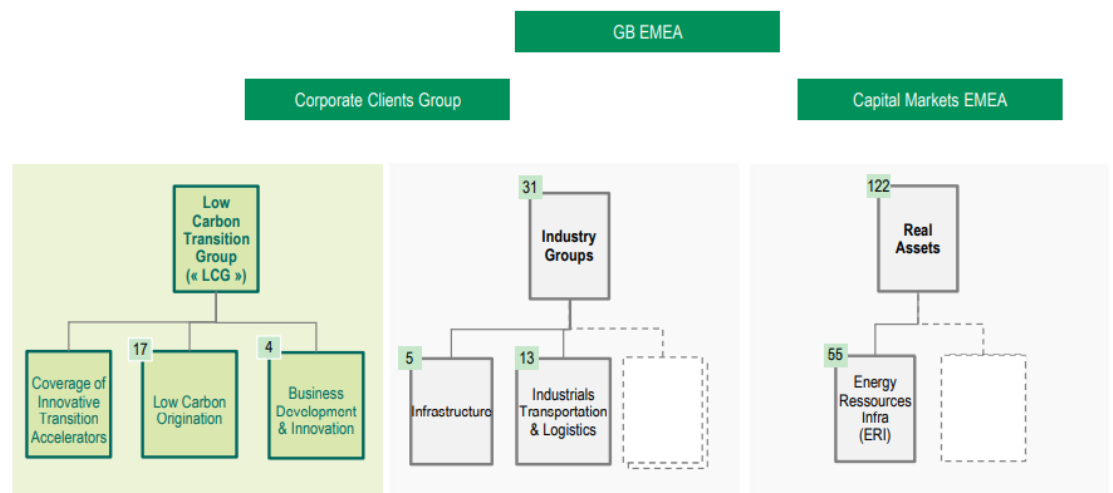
GB EMEA

Corporate Clients Group

Capital Markets EMEA

Low Carbon Transition Group (« LCG »)

Coverage of Innovative Transition Accelerators

17

Low Carbon Origination

4

Business Development & Innovation

31

Industry Groups

5

Infrastructure

13

Industrials Transportation & Logistics

122

Real Assets

55

Energy Ressources Infra (ERI)